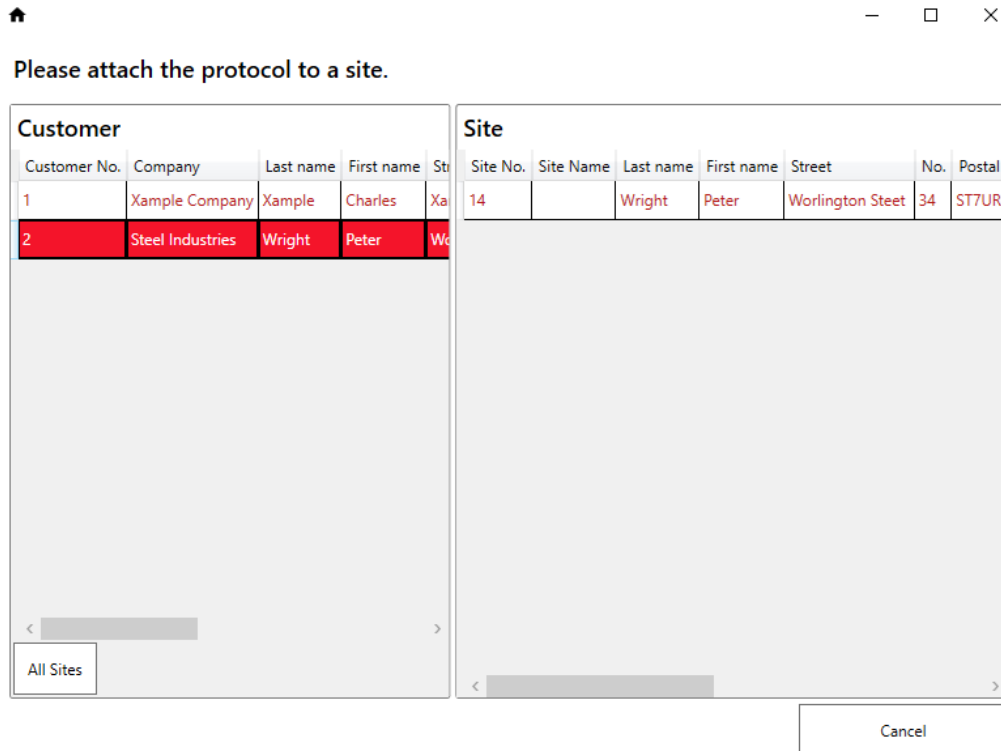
Please attach the protocol to a site.

Customer

| Customer No. | Company | Last name | First name | St |
|---|---|---|---|---|
| 1 | Xample Company | Xample | Charles | Xa |
| 2 | Steel Industries | Wright | Peter | Wo |

All Sites

Site

| Site No. | Site Name | Last name | First name | Street | No. | Postal |
|---|---|---|---|---|---|---|
| 14 | | Wright | Peter | Worlington Steet | 34 | ST7UR |

Cancel